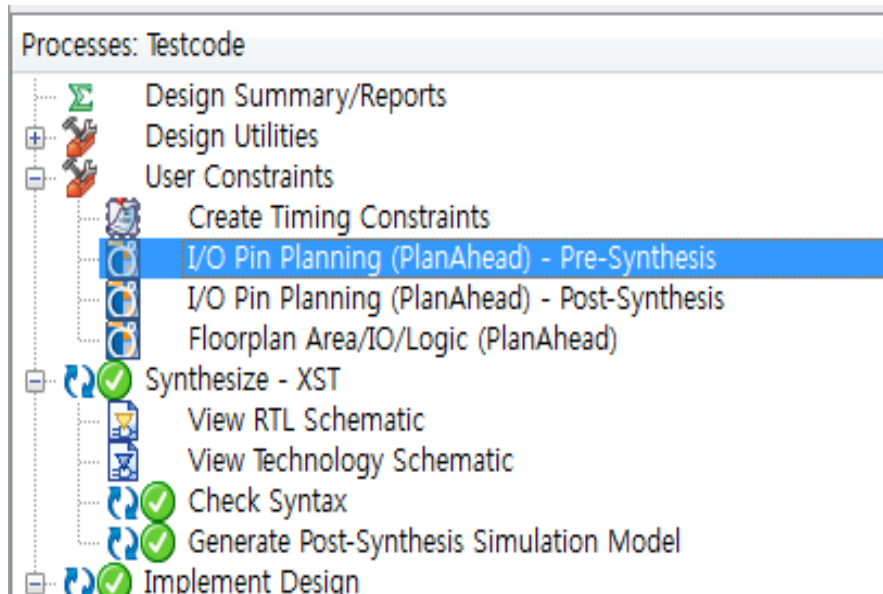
Processes: Testcode

Design Summary/Reports
Design Utilities
User Constraints
Create Timing Constraints
I/O Pin Planning (PlanAhead) - Pre-Synthesis
I/O Pin Planning (PlanAhead) - Post-Synthesis
Floorplan Area/IO/Logic (PlanAhead)
Synthesize - XST
View RTL Schematic
View Technology Schematic
Check Syntax
Generate Post-Synthesis Simulation Model
Implement Design